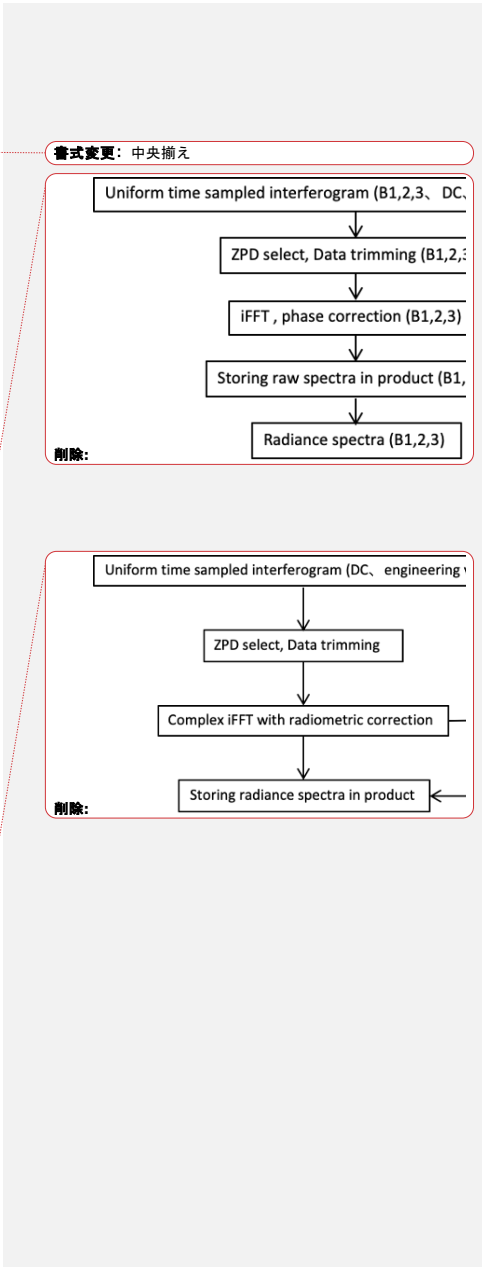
書式変更: 中央揃え

削除:

Uniform time sampled interferogram (B1,2,3、 DC、

ZPD select, Data trimming (B1,2,3

iFFT , phase correction (B1,2,3)

Storing raw spectra in product (B1,

Radiance spectra (B1,2,3)

削除:

Uniform time sampled interferogram (DC、 engineering

ZPD select, Data trimming

Complex iFFT with radiometric correction

Storing radiance spectra in product